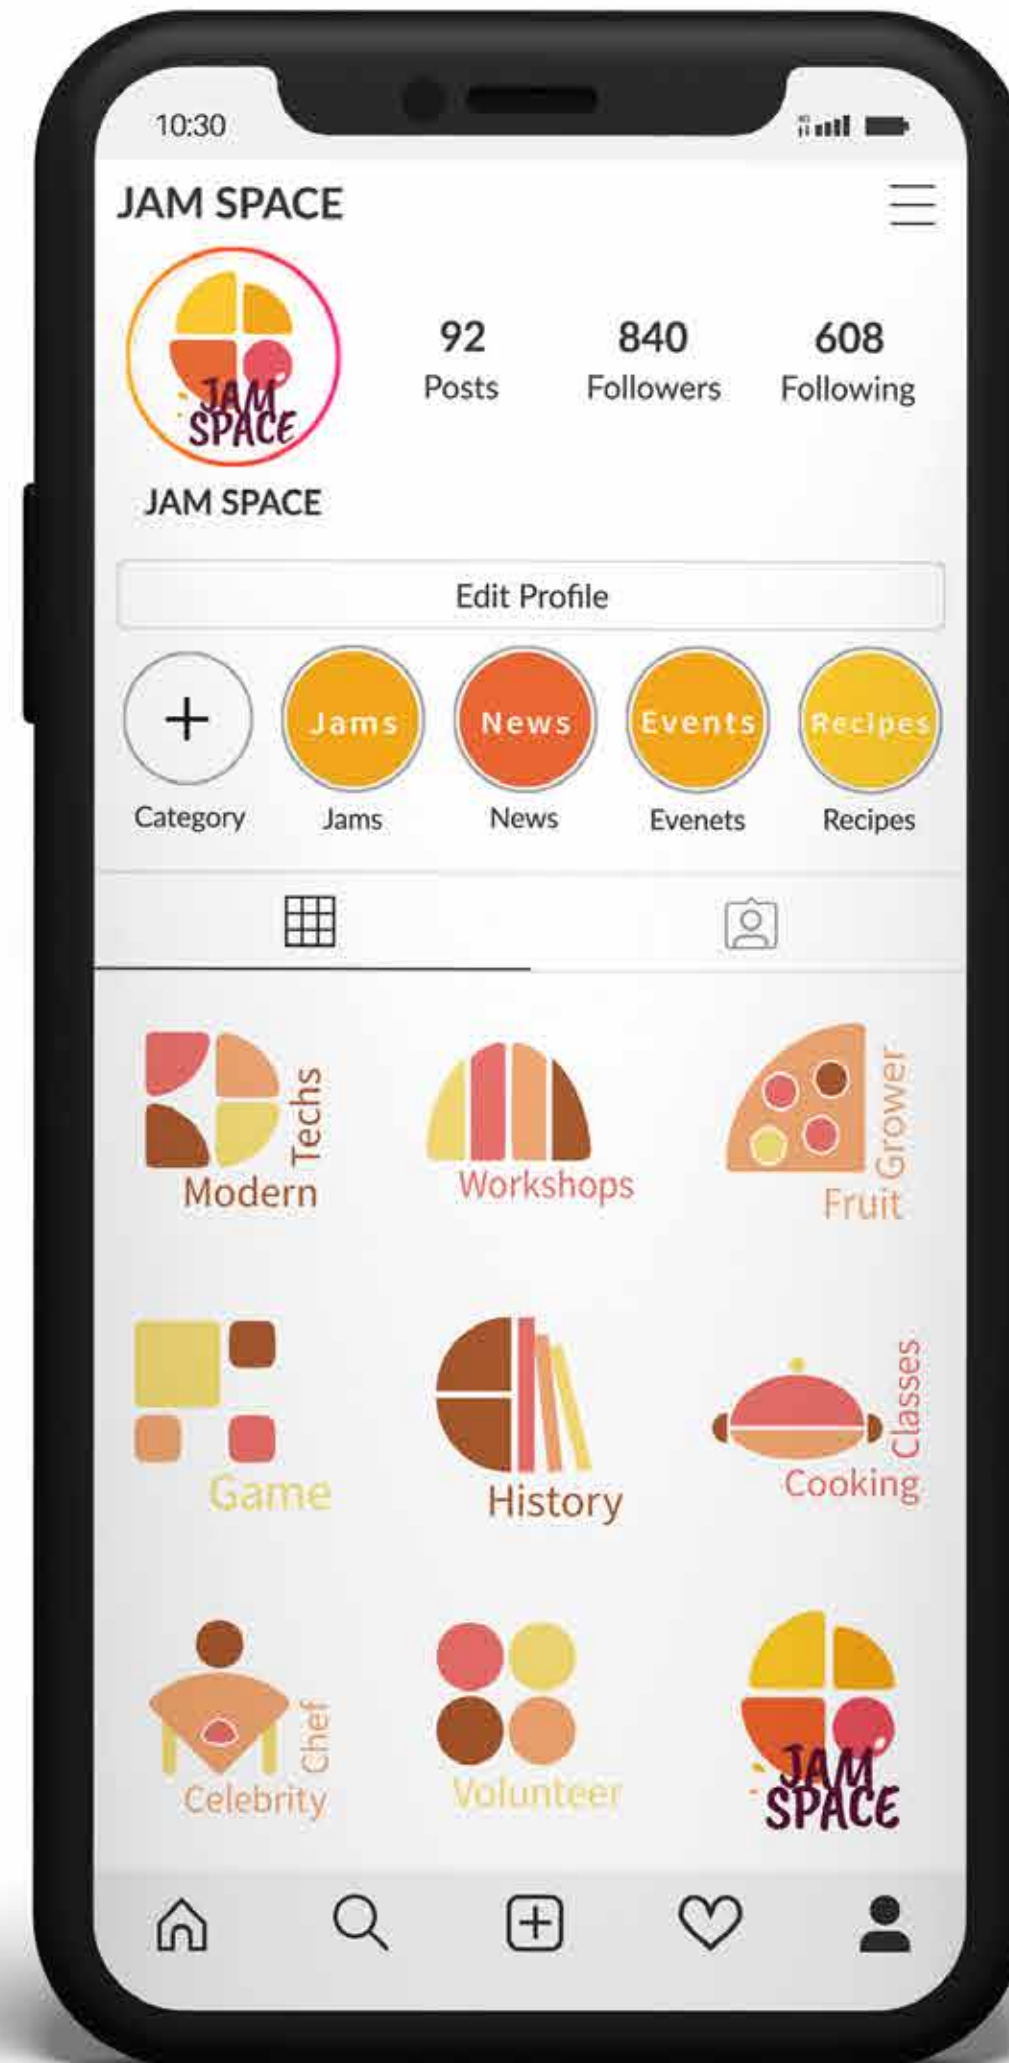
10:30

JAM SPACE

JAM SPACE

92 Posts

840 Followers

608 Following

JAM SPACE

Edit Profile

+ Category

Jams Jams

News News

Events Evenets

Recipes Recipes

Techs Modern

Workshops

Grower Fruit

Game

History

Classes Cooking

Chef Celebrity

Volunteer

JAM SPACE